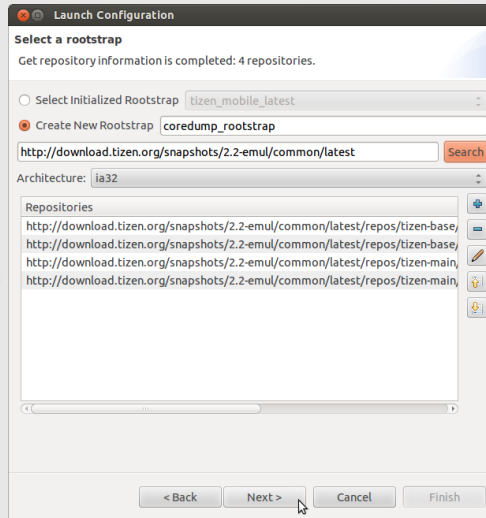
Launch Configuration

Select a rootstrap

Get repository information is completed: 4 repositories.

Select Initialized Rootstrap tizen_mobile_latest

Create New Rootstrap coredump_rootstrap

http://download.tizen.org/snapshots/2.2-emul/common/latest Search

Architecture: ia32

| Repositories |
|---|
| http://download.tizen.org/snapshots/2.2-emul/common/latest/repos/tizen-base/ |
| http://download.tizen.org/snapshots/2.2-emul/common/latest/repos/tizen-base/ |
| http://download.tizen.org/snapshots/2.2-emul/common/latest/repos/tizen-main/ |
| http://download.tizen.org/snapshots/2.2-emul/common/latest/repos/tizen-main/ |

< Back Next > Cancel Finish